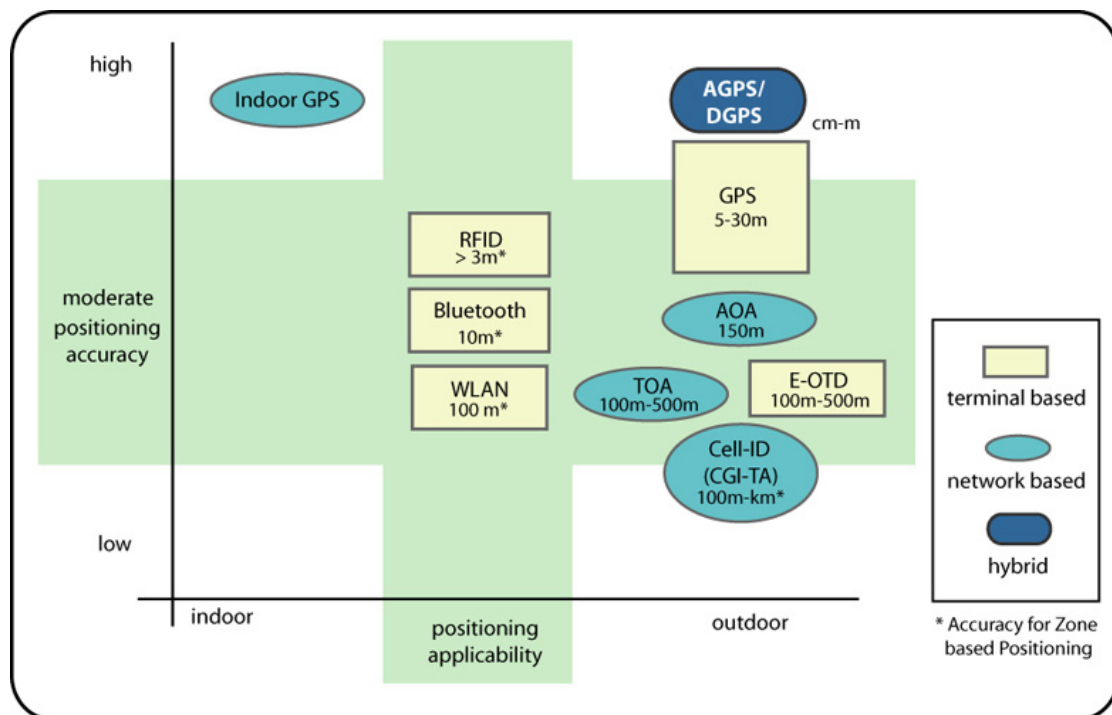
high

Indoor GPS

AGPS/
DGPS
cm-m

GPS
5-30m

RFID
> 3m*

moderate positioning accuracy

Bluetooth
10m*

AOA
150m

WLAN
100 m*

TOA
100m-500m

E-OTD
100m-500m

Cell-ID
(CGI-TA)
100m-km*

low

indoor

positioning applicability

outdoor

terminal based

network based

hybrid

* Accuracy for Zone based Positioning